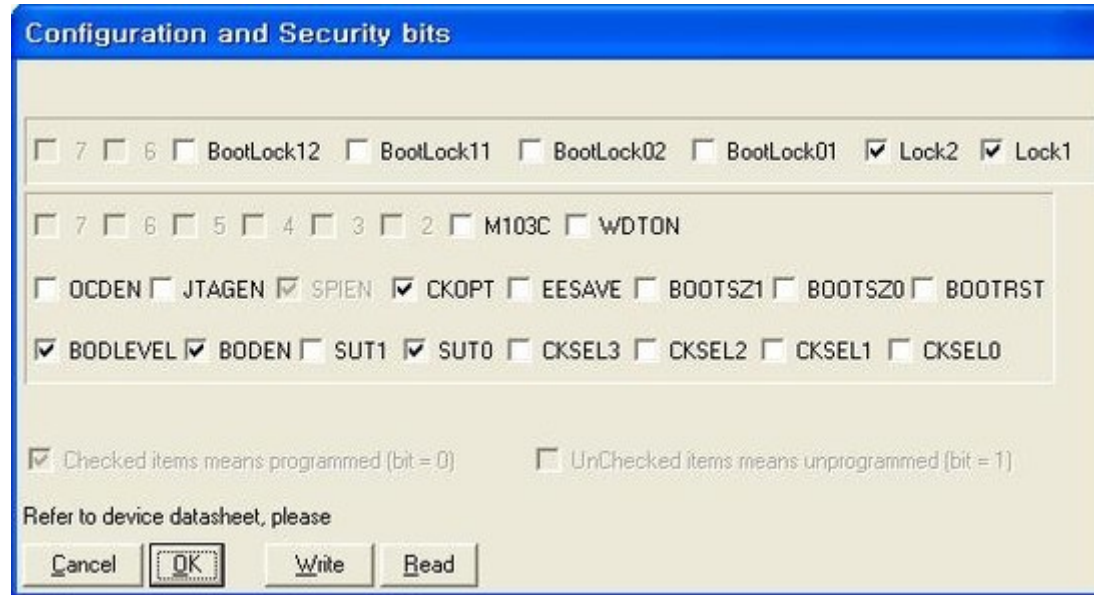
Configuration and Security bits

7 6 BootLock12 BootLock11 BootLock02 BootLock01 Lock2 Lock1

7 6 5 4 3 2 M103C WDTON

OCDEN JTAGEN SPIEN CKOPT EESAVE BOOTSZ1 BOOTSZ0 BOOTRST

BODLEVEL BODEN SUT1 SUT0 CKSEL3 CKSEL2 CKSEL1 CKSEL0

Checked items means programmed (bit = 0) UnChecked items means unprogrammed (bit = 1)

Refer to device datasheet, please

Cancel OK Write Read